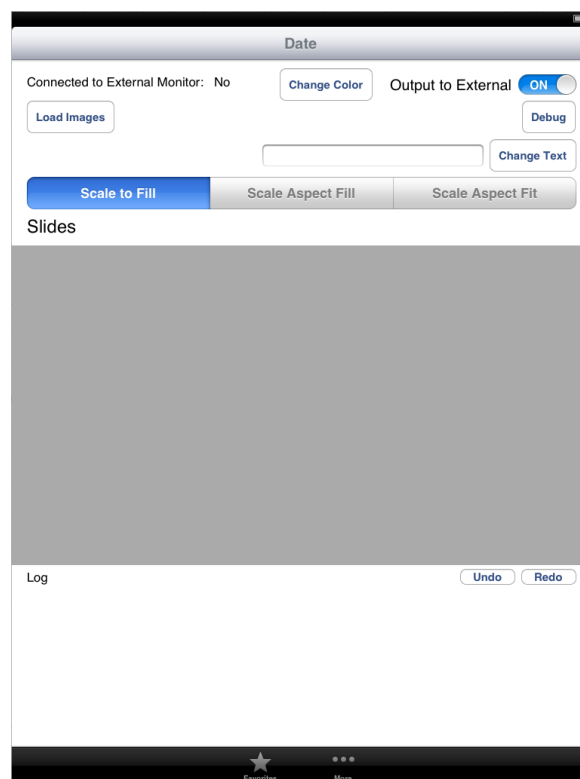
Date

Connected to External Monitor: No

Change Color

Output to External ON

Load Images

Debug

Change Text

Scale to Fill | Scale Aspect Fill | Scale Aspect Fit

Slides

Log

Undo

Redo

Favorites

More